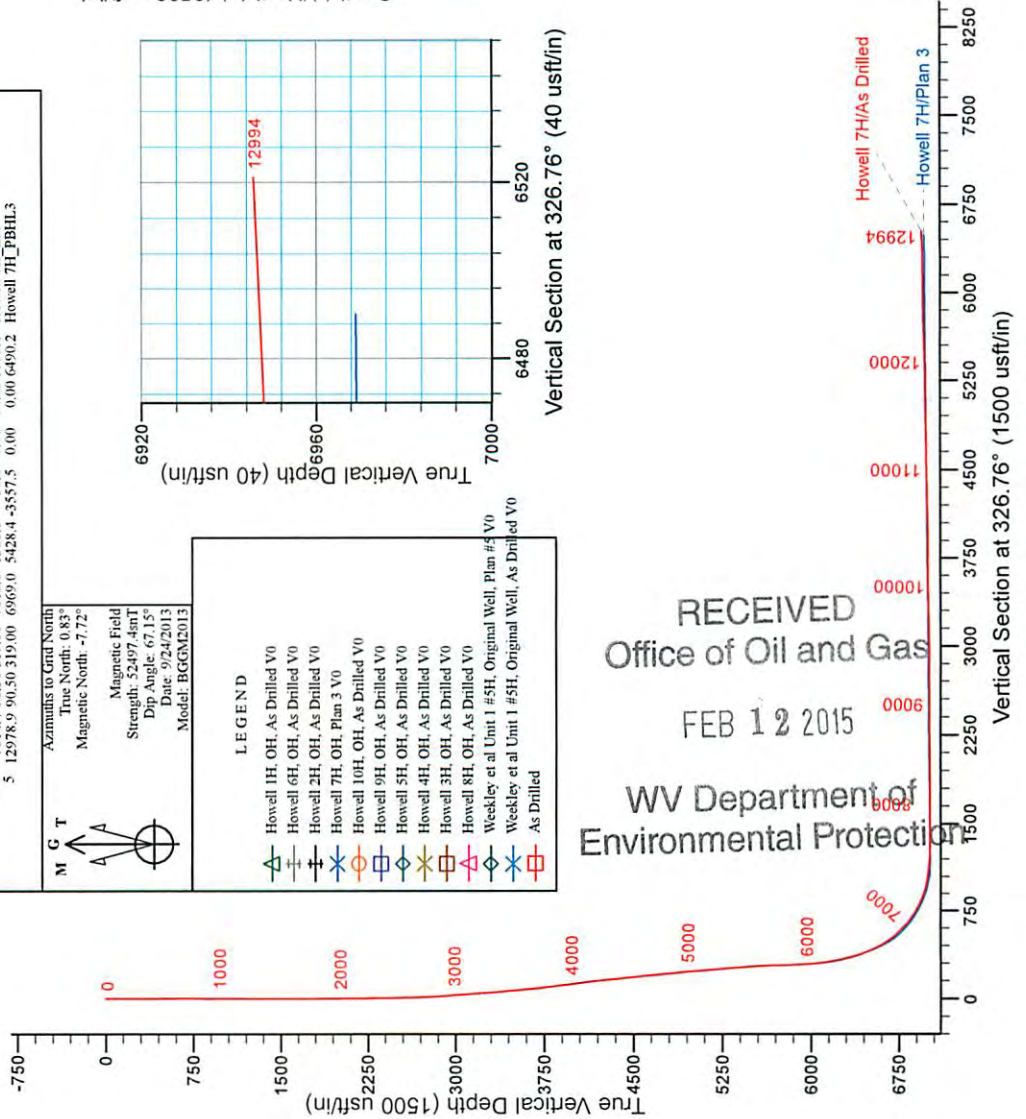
5 12978.9 90.50 319.00 6969.0 5428.4 -3557.5 0.00 0.00 6490.2 Howell 7H_PBHL3

Azimuths to Grid North
True North: 0.83°
Magnetic North: -7.72°

Magnetic Field
Strength: 52497.4snT
Dip Angle: 67.15°
Date: 9/24/2013
Model: BGGM2013

M G T

LEGEND
Howell 1H, OH, As Drilled V0
Howell 6H, OH, As Drilled V0
Howell 2H, OH, As Drilled V0
Howell 7H, OH, Plan 3 V0
Howell 10H, OH, As Drilled V0
Howell 9H, OH, As Drilled V0
Howell 5H, OH, As Drilled V0
Howell 4H, OH, As Drilled V0
Howell 3H, OH, As Drilled V0
Howell 8H, OH, As Drilled V0
Weekley et al Unit 1 #5H, Original Well, Plan #5 V0
Weekley et al Unit 1 #5H, Original Well, As Drilled V0
As Drilled

12994

6920
6960
7000
True Vertical Depth (40 usft/in)
6480
6520
Vertical Section at 326.76° (40 usft/in)

Howell 7H/As Drilled
Howell 7H/Plan 3
12994
12000
11000
10000
9000
8000
7000
6000
5000
4000
3000
2000
1000
0

RECEIVED
Office of Oil and Gas
FEB 12 2015
WV Department of
Environmental Protection

-750
0
750
1500
2250
3000
3750
4500
5250
6000
6750
True Vertical Depth (1500 usft/in)

0
750
1500
2250
3000
3750
4500
5250
6000
6750
7500
8250
Vertical Section at 326.76° (1500 usft/in)